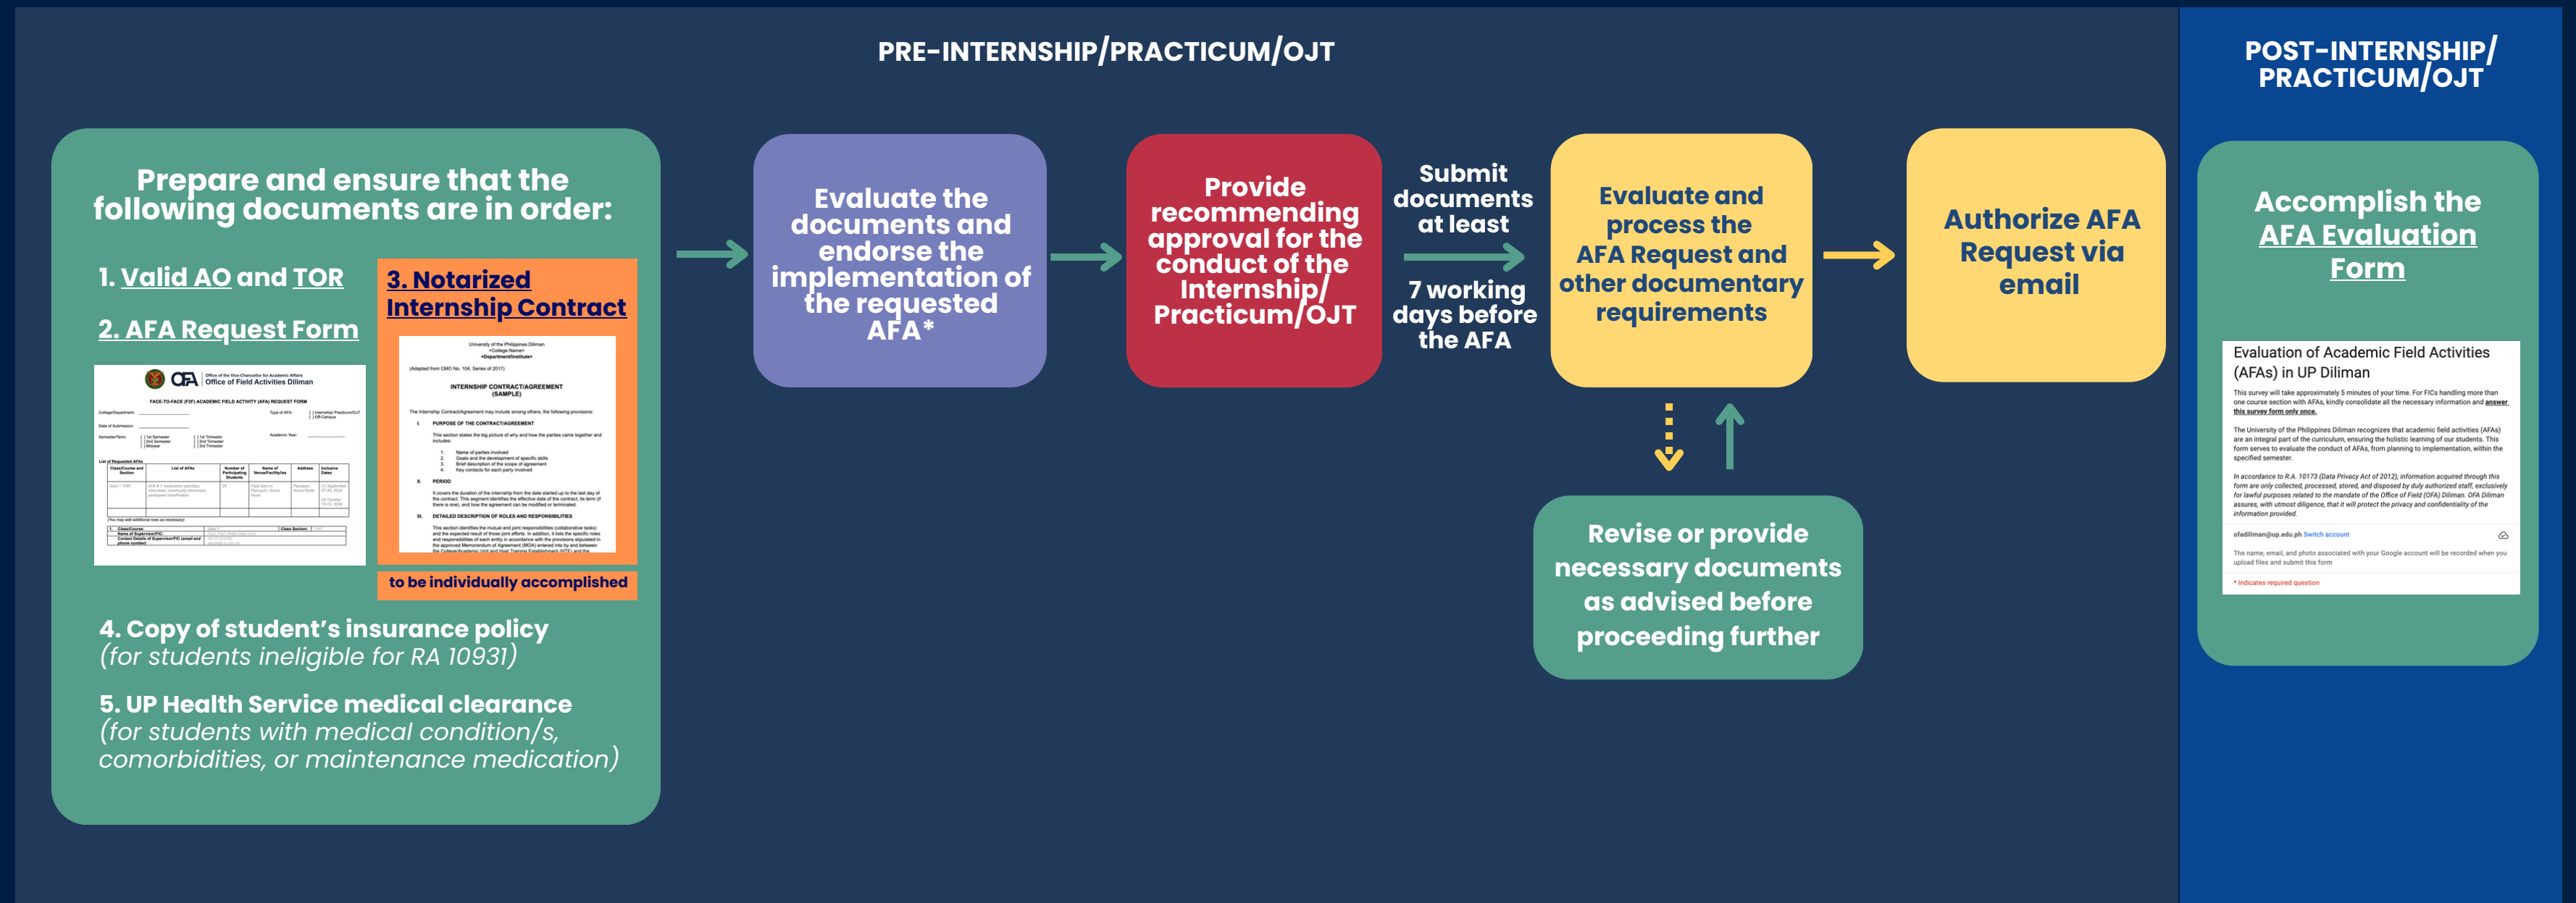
PRE-INTERNSHIP/PRACTICUM/OJT

Prepare and ensure that the following documents are in order:

1. Valid AO and TOR

2. AFA Request Form

OFA Office of the Vice Chancellor for Academic Affairs Office of Field Activities Diliman

FACE-TO-FACE (F2F) ACADEMIC FIELD ACTIVITY (AFA) REQUEST FORM

3. Notarized Internship Contract

University of the Philippines Diliman
<College Name>
<Department/Institute>

(Adapted from CMO No. 104, Series of 2017)

INTERNSHIP CONTRACT/AGREEMENT (SAMPLE)

to be individually accomplished

4. Copy of student's insurance policy (for students ineligible for RA 10931)

5. UP Health Service medical clearance (for students with medical condition/s, comorbidities, or maintenance medication)

Evaluate the documents and endorse the implementation of the requested AFA*

Provide recommending approval for the conduct of the Internship/ Practicum/OJT

Submit documents at least

7 working days before the AFA

Evaluate and process the AFA Request and other documentary requirements

Authorize AFA Request via email

Revise or provide necessary documents as advised before proceeding further

POST-INTERNSHIP/ PRACTICUM/OJT

Accomplish the AFA Evaluation Form

Evaluation of Academic Field Activities (AFAs) in UP Diliman

This survey will take approximately 5 minutes of your time. For FICs handling more than one course section with AFAs, kindly consolidate all the necessary information and answer this survey form only once.

The University of the Philippines Diliman recognizes that academic field activities (AFAs) are an integral part of the curriculum, ensuring the holistic learning of our students. This form serves to evaluate the conduct of AFAs, from planning to implementation, within the specified semester.

In accordance to R.A. 10173 (Data Privacy Act of 2012), information acquired through this form are only collected, processed, stored, and disposed by duly authorized staff, exclusively for lawful purposes related to the mandate of the Office of Field (OFA) Diliman. OFA Diliman assures, with utmost diligence, that it will protect the privacy and confidentiality of the information provided.

ofadiliman@up.edu.ph Switch account

The name, email, and photo associated with your Google account will be recorded when you upload files and submit this form

* Indicates required question